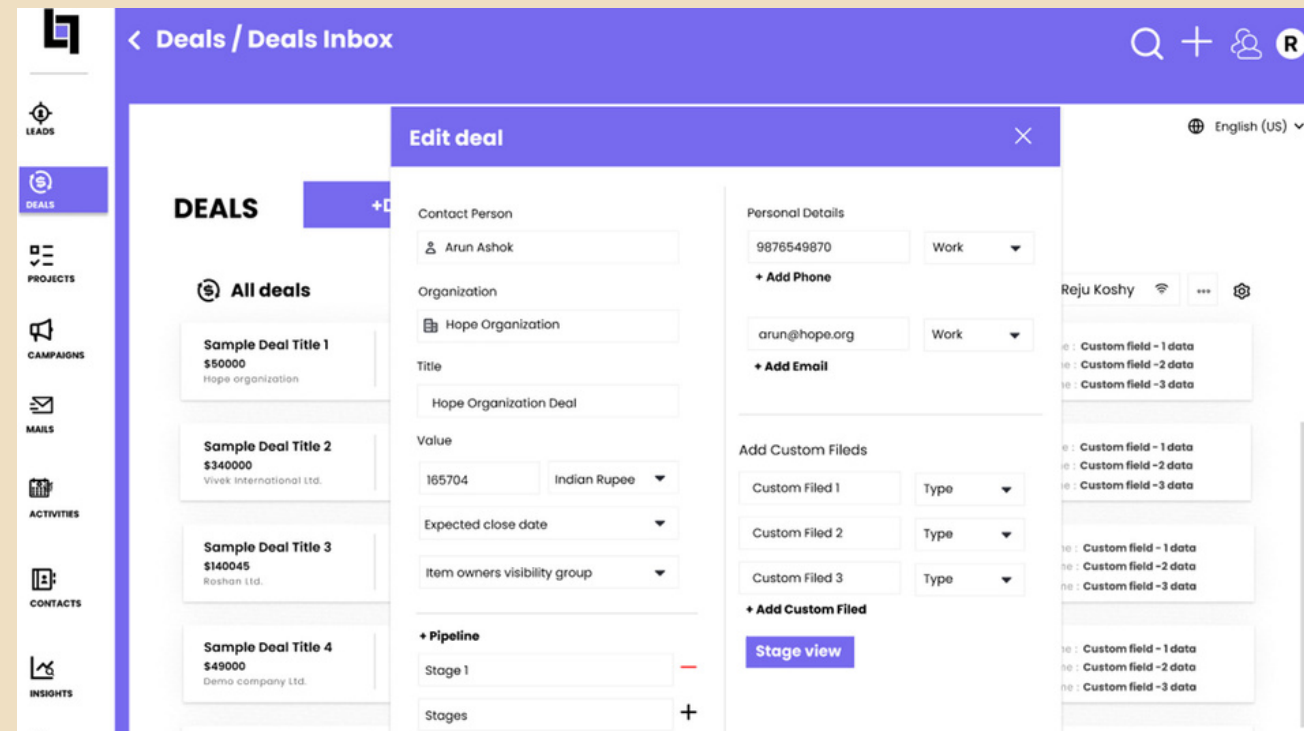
LEADS

DEALS

PROJECTS

CAMPAIGNS

MAILS

ACTIVITIES

CONTACTS

INSIGHTS

< Deals / Deals Inbox

R

English (US)

DEALS

+D

All deals

Sample Deal Title 1
$50000
Hope organization

Sample Deal Title 2
$340000
Vivek International Ltd.

Sample Deal Title 3
$140045
Roshan Ltd.

Sample Deal Title 4
$49000
Demo company Ltd.

Reju Koshy

...

e : Custom field - 1 data
e : Custom field -2 data
e : Custom field -3 data

e : Custom field - 1 data
e : Custom field -2 data
e : Custom field -3 data

e : Custom field - 1 data
e : Custom field -2 data
e : Custom field -3 data

e : Custom field - 1 data
e : Custom field -2 data
e : Custom field -3 data

Edit deal

Contact Person
Arun Ashok

Organization
Hope Organization

Title
Hope Organization Deal

Value
165704
Indian Rupee

Expected close date

Item owners visibility group

+ Pipeline
Stage 1
Stages

Personal Details
9876549870
Work
+ Add Phone

arun@hope.org
Work
+ Add Email

Add Custom Fileds
Custom Filed 1
Type
Custom Filed 2
Type
Custom Filed 3
Type
+ Add Custom Filed

Stage view